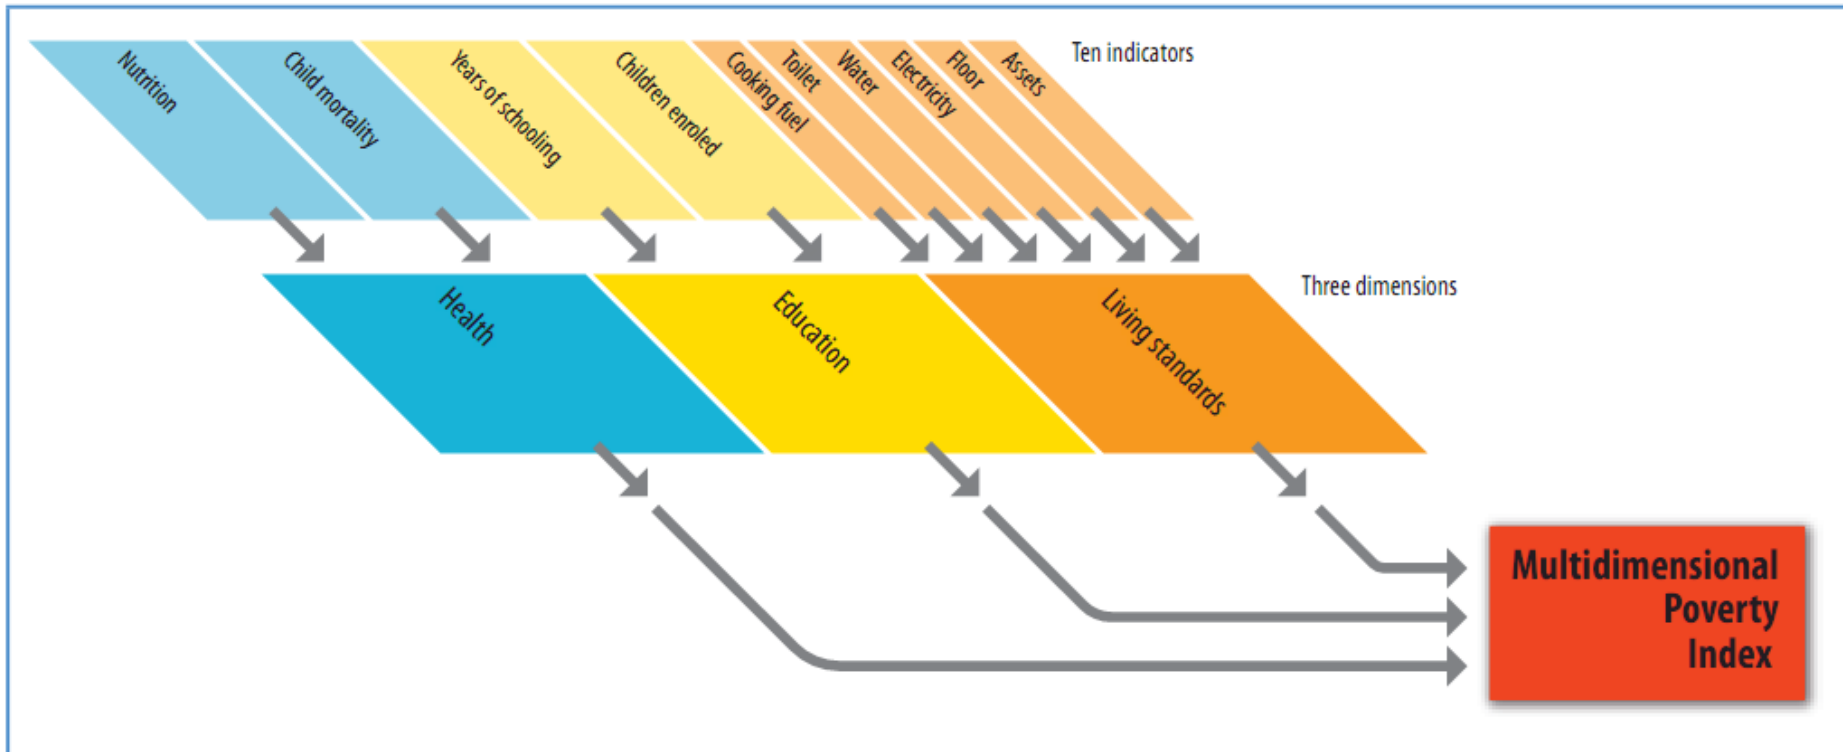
Nutrition
Child mortality
Years of schooling
Children enroled
Cooking fuel
Toilet
Water
Electricity
Floor
Assets
Ten indicators

Health
Education
Living standards
Three dimensions

Multidimensional Poverty Index